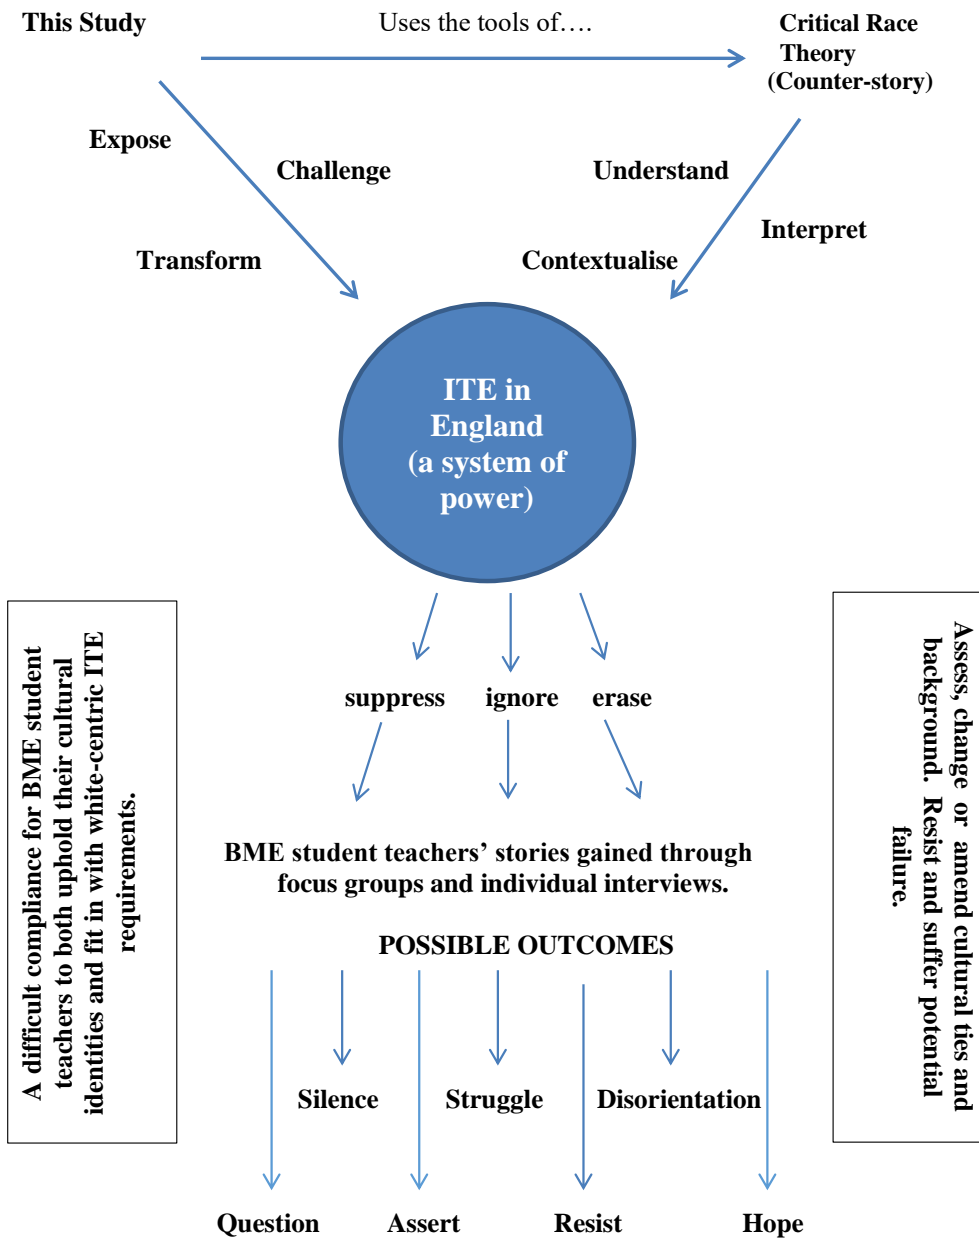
This Study

Uses the tools of….

Critical Race Theory (Counter-story)

Expose

Challenge

Transform

Understand

Interpret

Contextualise

ITE in England (a system of power)

suppress

ignore

erase

BME student teachers' stories gained through focus groups and individual interviews.

POSSIBLE OUTCOMES

A difficult compliance for BME student teachers to both uphold their cultural identities and fit in with white-centric ITE requirements.

Assess, change or amend cultural ties and background. Resist and suffer potential failure.

Silence

Struggle

Disorientation

Question

Assert

Resist

Hope